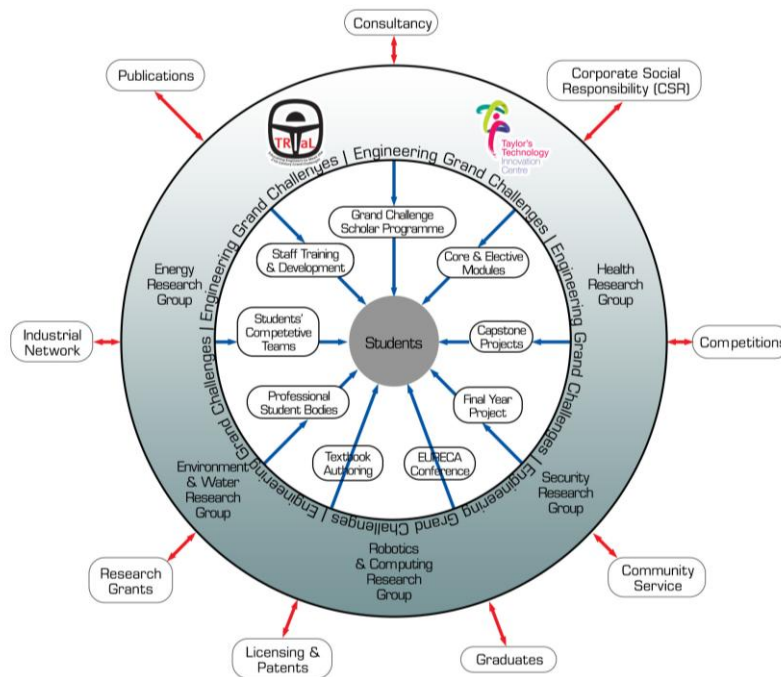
Consultancy

Publications

Corporate Social Responsibility (CSR)

TRaL

Taylor's Technology Innovation Centre

Engineering Grand Challenges | Engineering Grand Challenges | Engineering Grand Challenges | Engineering Grand Challenges | Engineering Grand Challenges | Engineering Grand Challenges | Engineering Grand Challenges

Grand Challenge Scholar Programme

Staff Training & Development

Core & Elective Modules

Energy Research Group

Health Research Group

Industrial Network

Students' Competetive Teams

Students

Capstone Projects

Competitions

Professional Student Bodies

Final Year Project

Textbook Authoring

EURECA Conference

Environment & Water Research Group

Security Research Group

Robotics & Computing Research Group

Research Grants

Community Service

Licensing & Patents

Graduates